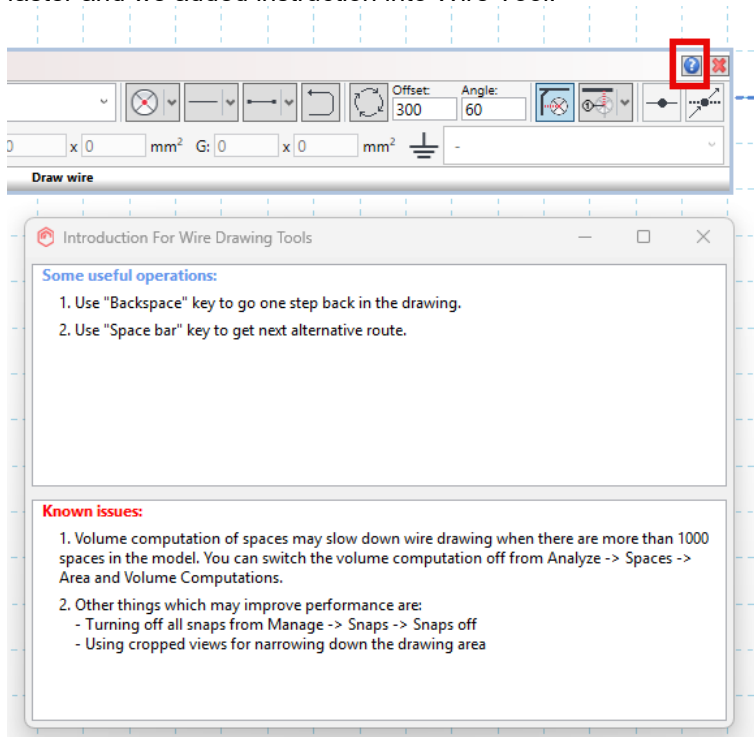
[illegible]

Offset:
300
Angle:
60

0 x 0 mm² G: 0 x 0 mm² -

Draw wire

Introduction For Wire Drawing Tools

Some useful operations:

1. Use "Backspace" key to go one step back in the drawing.

2. Use "Space bar" key to get next alternative route.

Known issues:

1. Volume computation of spaces may slow down wire drawing when there are more than 1000 spaces in the model. You can switch the volume computation off from Analyze -> Spaces -> Area and Volume Computations.

2. Other things which may improve performance are:
- Turning off all snaps from Manage -> Snaps -> Snaps off
- Using cropped views for narrowing down the drawing area